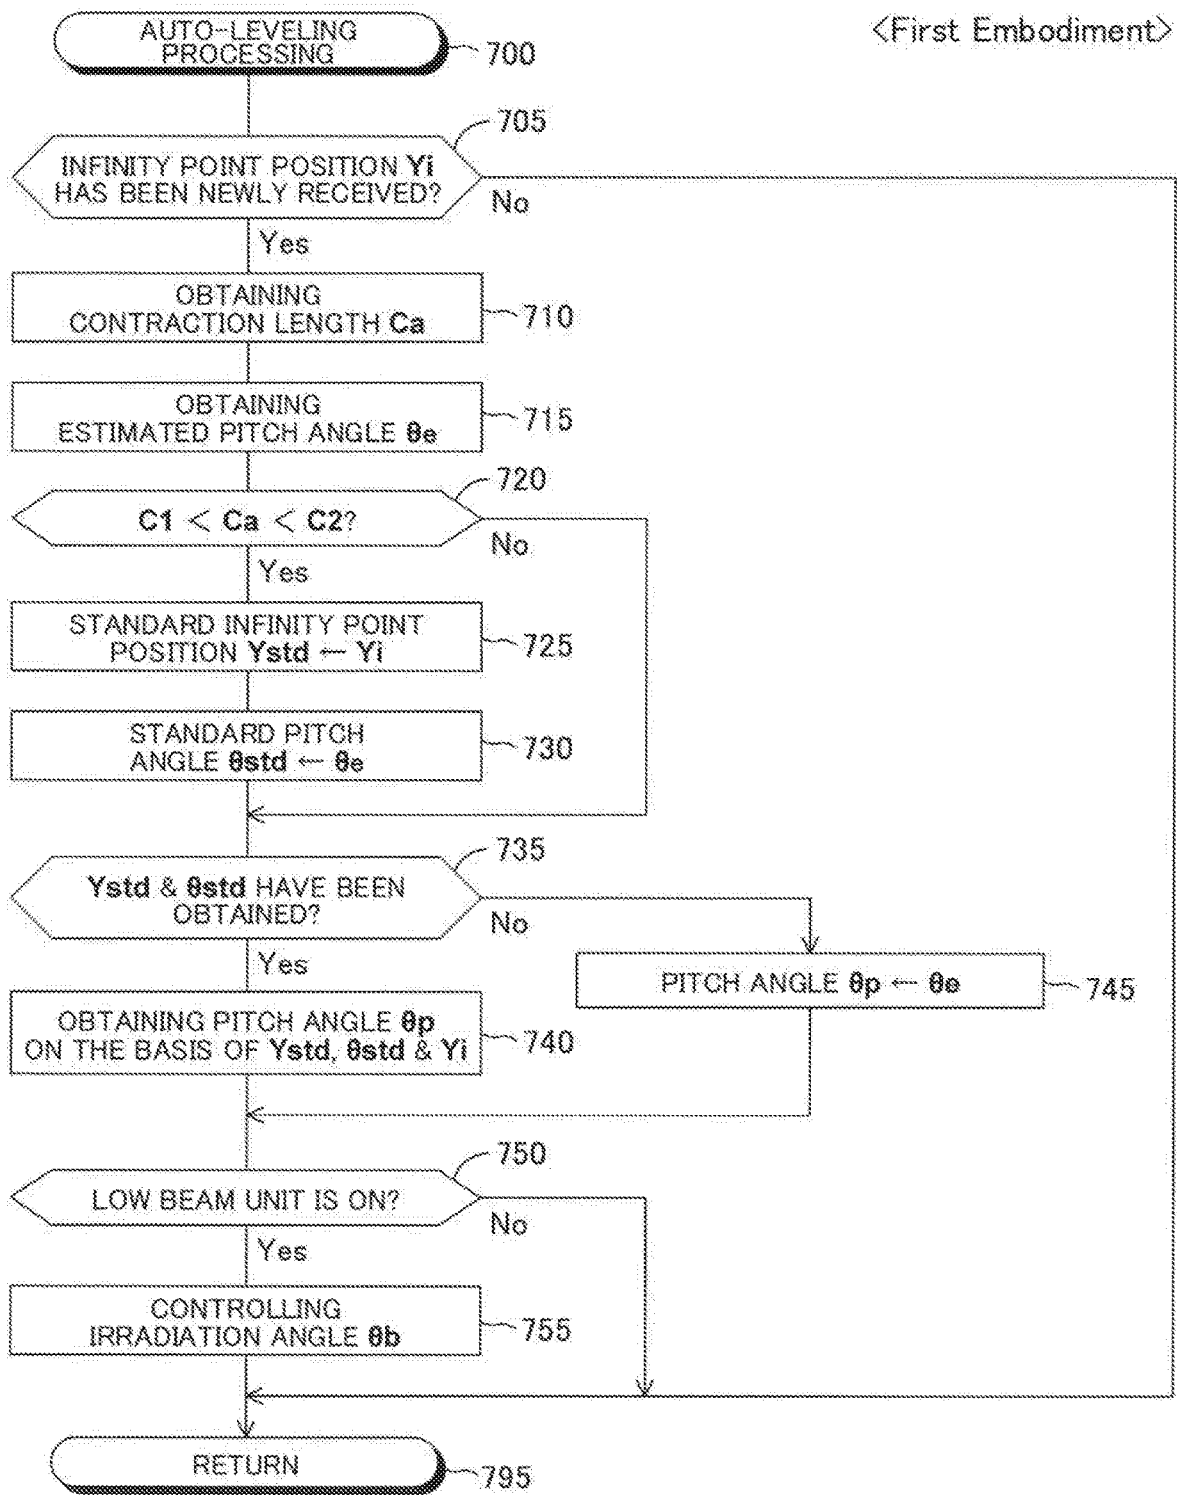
AUTO-LEVELING PROCESSING
700

<First Embodiment>

705
INFINITY POINT POSITION Yi HAS BEEN NEWLY RECEIVED?
No
Yes

OBTAINING CONTRACTION LENGTH Ca
710

OBTAINING ESTIMATED PITCH ANGLE θe
715

720
C1 < Ca < C2?
No
Yes

STANDARD INFINITY POINT POSITION Ystd ← Yi
725

STANDARD PITCH ANGLE θstd ← θe
730

735
Ystd & θstd HAVE BEEN OBTAINED?
No
Yes

PITCH ANGLE θp ← θe
745

OBTAINING PITCH ANGLE θp ON THE BASIS OF Ystd, θstd & Yi
740

750
LOW BEAM UNIT IS ON?
No
Yes

CONTROLLING IRRADIATION ANGLE θb
755

RETURN
795